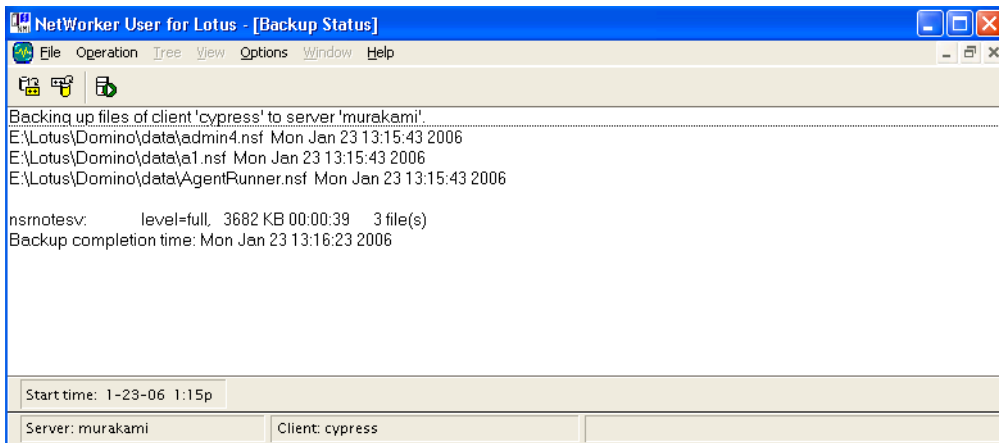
NetWorker User for Lotus - [Backup Status]

File Operation Tree View Options Window Help

Backing up files of client 'cypress' to server 'murakami'.
E:\Lotus\Domino\data\admin4.nsf Mon Jan 23 13:15:43 2006
E:\Lotus\Domino\data\a1.nsf Mon Jan 23 13:15:43 2006
E:\Lotus\Domino\data\AgentRunner.nsf Mon Jan 23 13:15:43 2006

nsrnotesv: level=full, 3682 KB 00:00:39 3 file(s)
Backup completion time: Mon Jan 23 13:16:23 2006

Start time: 1-23-06 1:15p

Server: murakami

Client: cypress